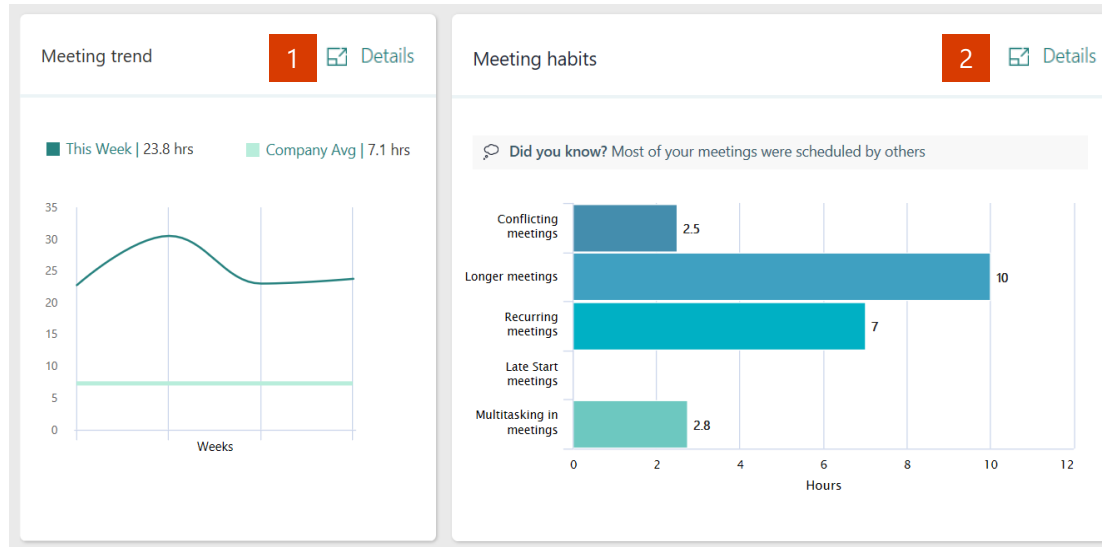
Meeting trend

1 Details

This Week | 23.8 hrs
Company Avg | 7.1 hrs

35
30
25
20
15
10
5
0

Weeks

Meeting habits

2 Details

**Did you know?** Most of your meetings were scheduled by others

Conflicting meetings 2.5
Longer meetings 10
Recurring meetings 7
Late Start meetings
Multitasking in meetings 2.8

0 2 4 6 8 10 12
Hours